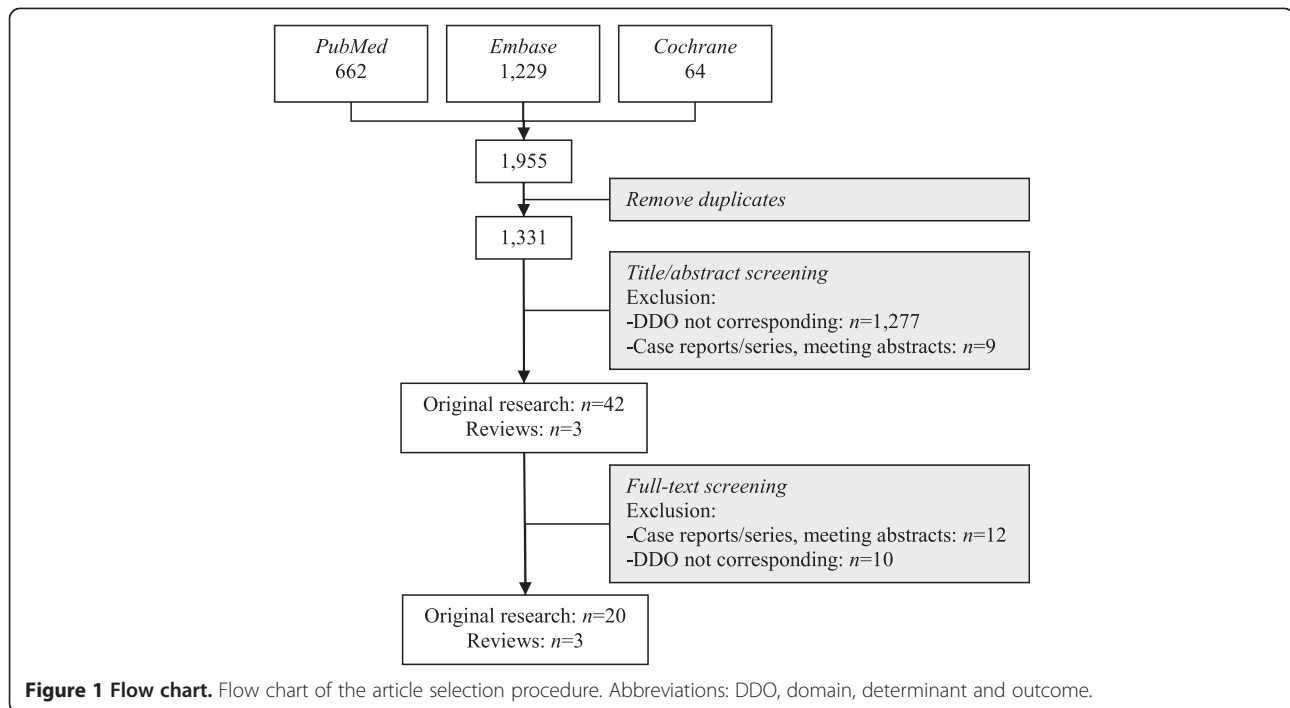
PubMed
662

Embase
1,229

Cochrane
64

1,955

Remove duplicates

1,331

Title/abstract screening
Exclusion:
-DDO not corresponding: $n$=1,277
-Case reports/series, meeting abstracts: $n$=9

Original research: $n$=42
Reviews: $n$=3

Full-text screening
Exclusion:
-Case reports/series, meeting abstracts: $n$=12
-DDO not corresponding: $n$=10

Original research: $n$=20
Reviews: $n$=3

**Figure 1 Flow chart.** Flow chart of the article selection procedure. Abbreviations: DDO, domain, determinant and outcome.